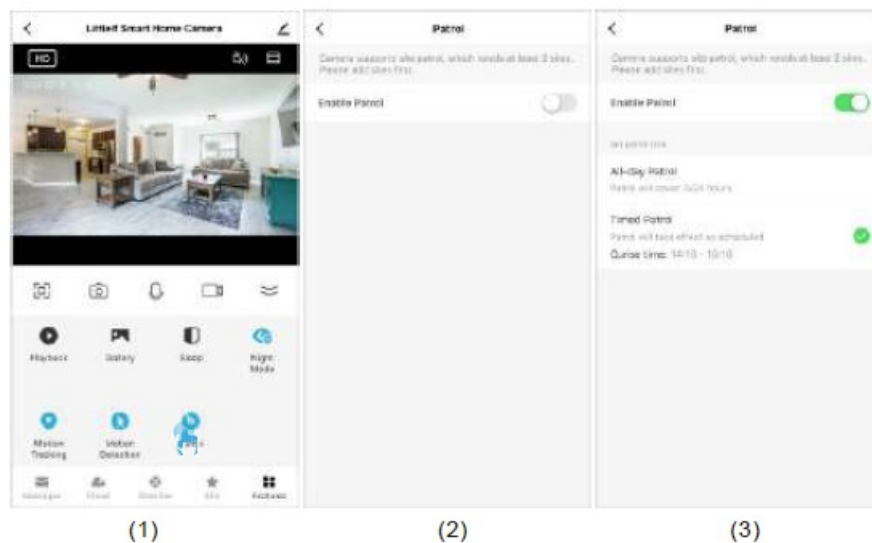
Littlelf Smart Home Camera

HD

Playback
Gallery
Sleep
Night Mode

Motion Tracking
Motion Detection

Messages
Cloud
Direction
Site
Features

(1)

Patrol

Camera supports site patrol, which needs at least 2 sites. Please add sites first.

Enable Patrol

(2)

Patrol

Camera supports site patrol, which needs at least 2 sites. Please add sites first.

Enable Patrol

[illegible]

All-day Patrol
Patrol will cover 24 hours

Timed Patrol
Patrol will take effect as scheduled
Cruise time: 14:10 - 10:10

(3)